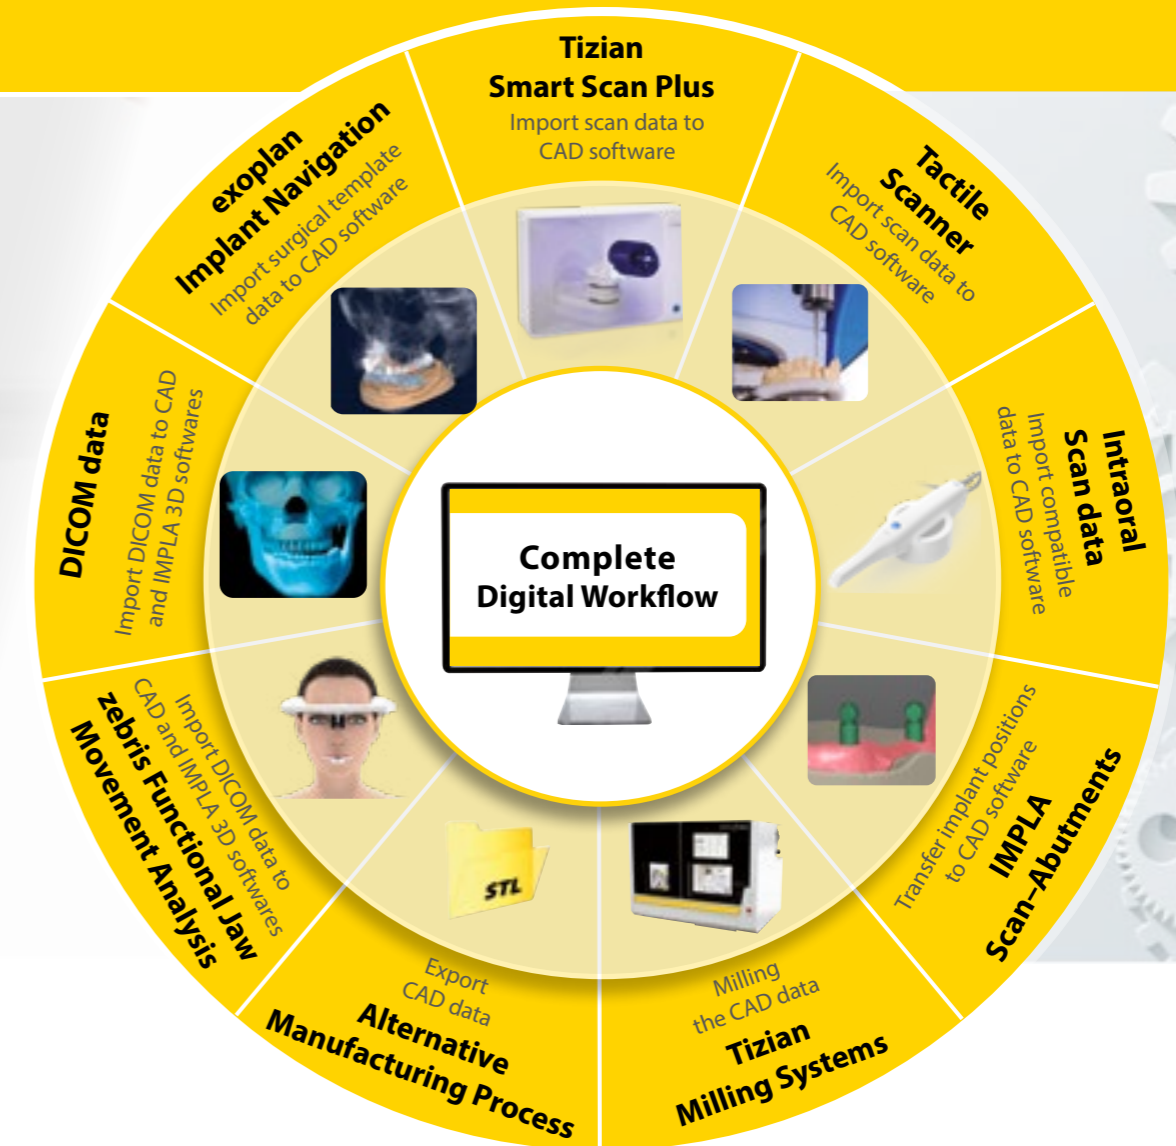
Tizian
Smart Scan Plus
Import scan data to CAD software

Tactile Scanner
Import scan data to CAD software

Intraoral Scan data
Import compatible data to CAD software

IMPLA Scan-Abutments
Transfer implant positions to CAD software

Tizian Milling Systems
Milling the CAD data

Alternative Manufacturing Process
Export CAD data

STL

zebris Functional Jaw Movement Analysis
Import DICOM data to CAD and IMPLA 3D softwares

DICOM data
Import DICOM data to CAD and IMPLA 3D softwares

exoplan Implant Navigation
Import surgical template data to CAD software

Complete
Digital Workflow